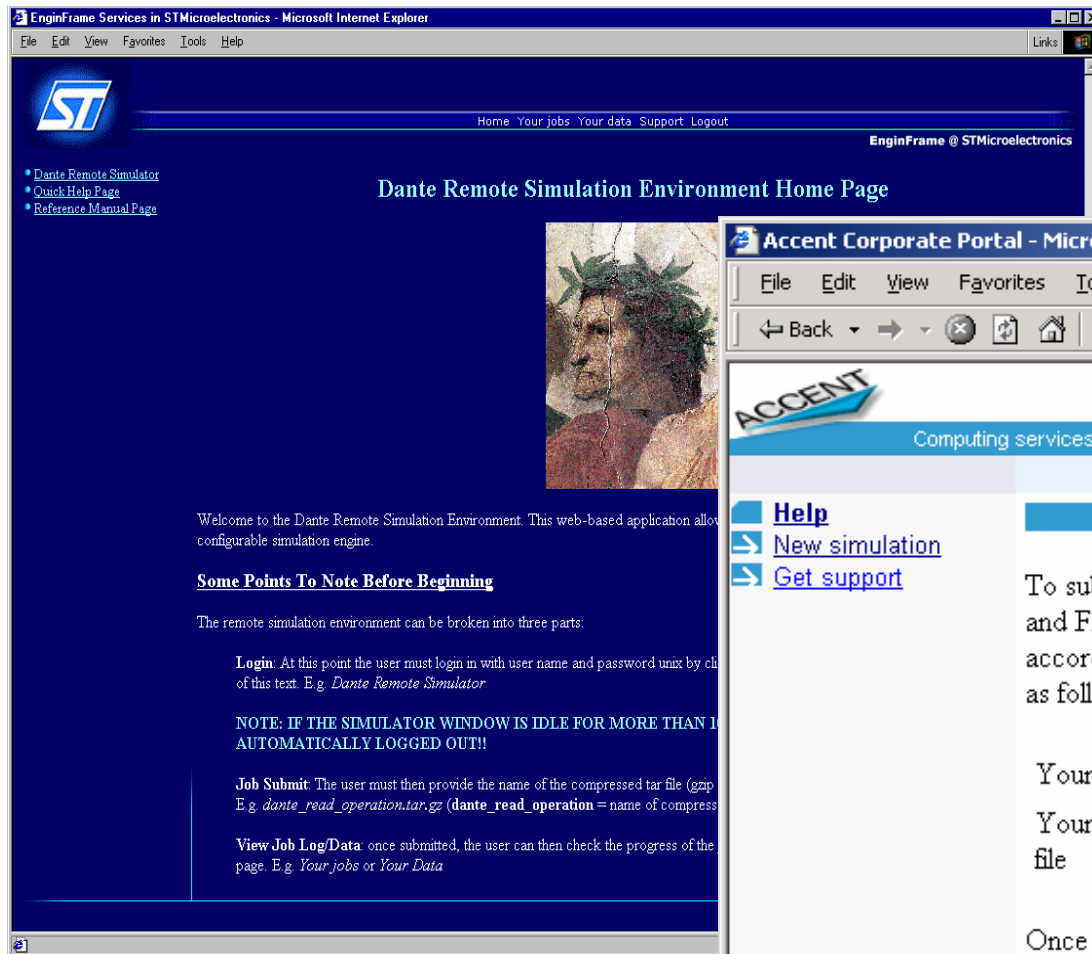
EnginFrame Services in STMicroelectronics - Microsoft Internet Explorer

File Edit View Favorites Tools Help

Links

ST

Home Your jobs Your data Support Logout

EnginFrame @ STMicroelectronics

Dante Remote Simulator
Quick Help Page
Reference Manual Page

Dante Remote Simulation Environment Home Page

Welcome to the Dante Remote Simulation Environment. This web-based application allo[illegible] configurable simulation engine.

Some Points To Note Before Beginning

The remote simulation environment can be broken into three parts:

Login: At this point the user must login in with user name and password unix by cl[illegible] of this text. E.g. Dante Remote Simulator

NOTE: IF THE SIMULATOR WINDOW IS IDLE FOR MORE THAN 1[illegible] AUTOMATICALLY LOGGED OUT!!

Job Submit: The user must then provide the name of the compressed tar file (gzip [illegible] E.g. dante_read_operation.tar.gz (dante_read_operation = name of compress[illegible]

View Job Log/Data: once submitted, the user can then check the progress of the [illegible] page. E.g. Your jobs or Your Data

Accent Corporate Portal - Micr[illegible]

File Edit View Favorites T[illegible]

Back

ACCENT

Computing services

Help
New simulation
Get support

To su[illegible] and F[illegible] accor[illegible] as fol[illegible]

Your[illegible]

Your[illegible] file

Once